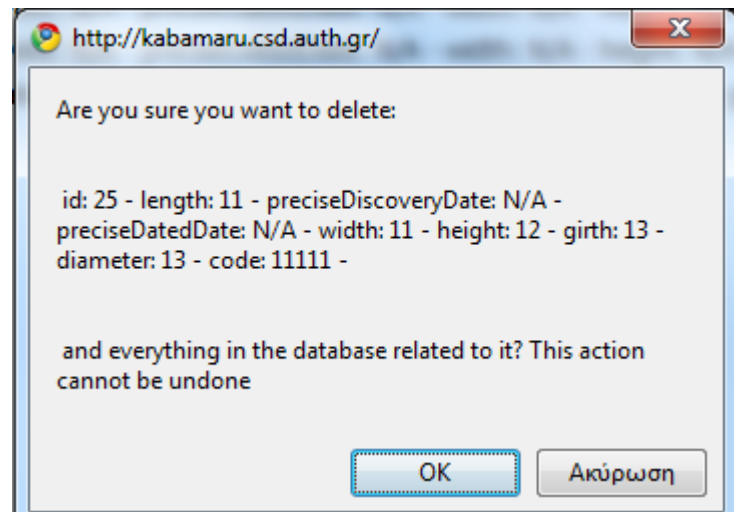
http://kabamaru.csd.auth.gr/

Are you sure you want to delete:

id: 25 - length: 11 - preciseDiscoveryDate: N/A - preciseDatedDate: N/A - width: 11 - height: 12 - girth: 13 - diameter: 13 - code: 11111 -

and everything in the database related to it? This action cannot be undone

OK

Ακύρωση